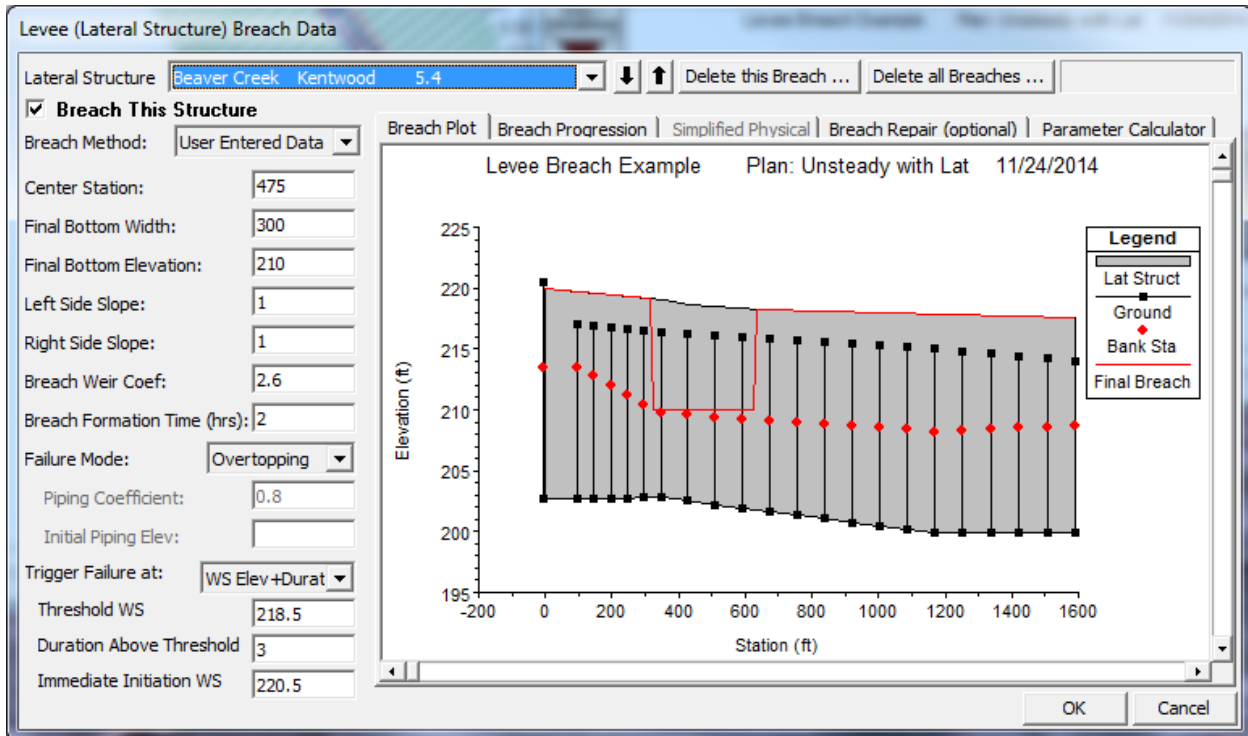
Levee (Lateral Structure) Breach Data

Lateral Structure Beaver Creek Kentwood 5.4 Delete this Breach ... Delete all Breaches ...

☑ Breach This Structure

Breach Method: User Entered Data

Center Station: 475

Final Bottom Width: 300

Final Bottom Elevation: 210

Left Side Slope: 1

Right Side Slope: 1

Breach Weir Coef: 2.6

Breach Formation Time (hrs): 2

Failure Mode: Overtopping

Piping Coefficient: 0.8

Initial Piping Elev:

Trigger Failure at: WS Elev+Durat

Threshold WS 218.5

Duration Above Threshold 3

Immediate Initiation WS 220.5

Breach Plot | Breach Progression | Simplified Physical | Breach Repair (optional) | Parameter Calculator

Levee Breach Example Plan: Unsteady with Lat 11/24/2014

Legend
Lat Struct
Ground
Bank Sta
Final Breach

Elevation (ft)
225
220
215
210
205
200
195

-200 0 200 400 600 800 1000 1200 1400 1600

Station (ft)

OK Cancel